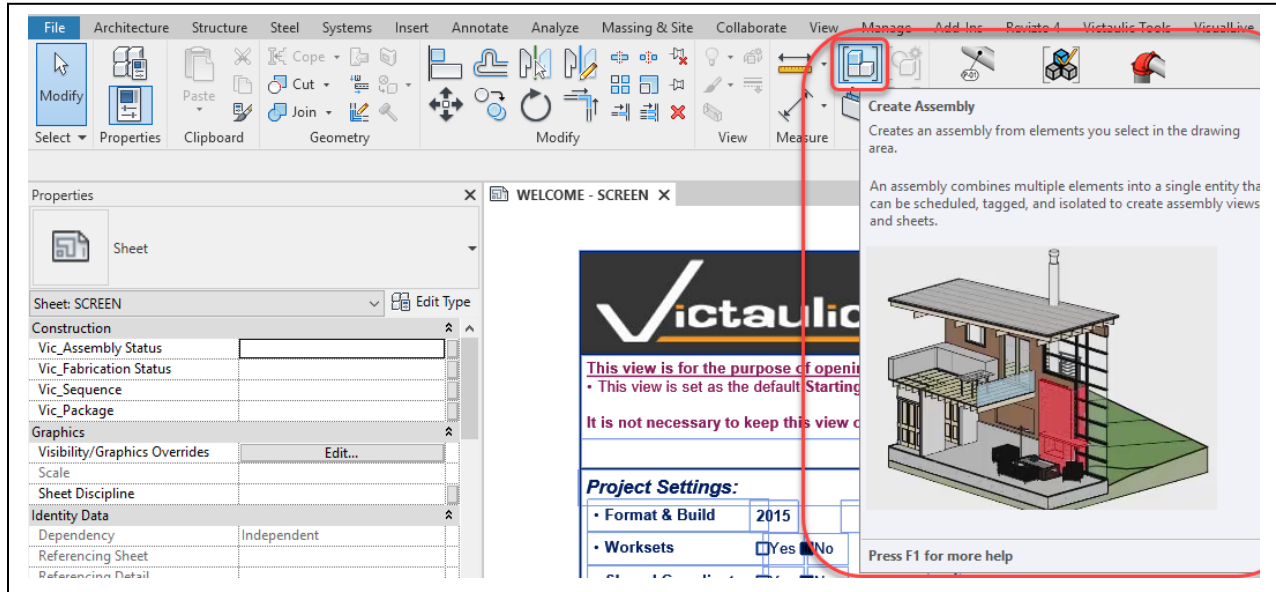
File Architecture Structure Steel Systems Insert Annotate Analyze Massing & Site Collaborate View Manage Add-Ins Revizto 4 Victaulic Tools VisualLive

Modify
Select ▾ Properties
Paste
Clipboard
Cope ▾
Cut ▾
Join ▾
Geometry
Modify
View
Measure

Create Assembly
Creates an assembly from elements you select in the drawing area.

An assembly combines multiple elements into a single entity tha can be scheduled, tagged, and isolated to create assembly views and sheets.

Press F1 for more help

Properties
Sheet
Sheet: SCREEN
Edit Type
Construction
| | |
|---|---|
| Vic_Assembly Status | |
| Vic_Fabrication Status | |
| Vic_Sequence | |
| Vic_Package | |

Graphics
| | |
|---|---|
| Visibility/Graphics Overrides | Edit... |
| Scale | |
| Sheet Discipline | |

Identity Data
| | |
|---|---|
| Dependency | Independent |
| Referencing Sheet | |
| Referencing Detail | |

WELCOME - SCREEN

Victaulic

This view is for the purpose of openi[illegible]
• This view is set as the default Startin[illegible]

It is not necessary to keep this view c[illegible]

Project Settings:
• Format & Build 2015
• Worksets Yes No
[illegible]